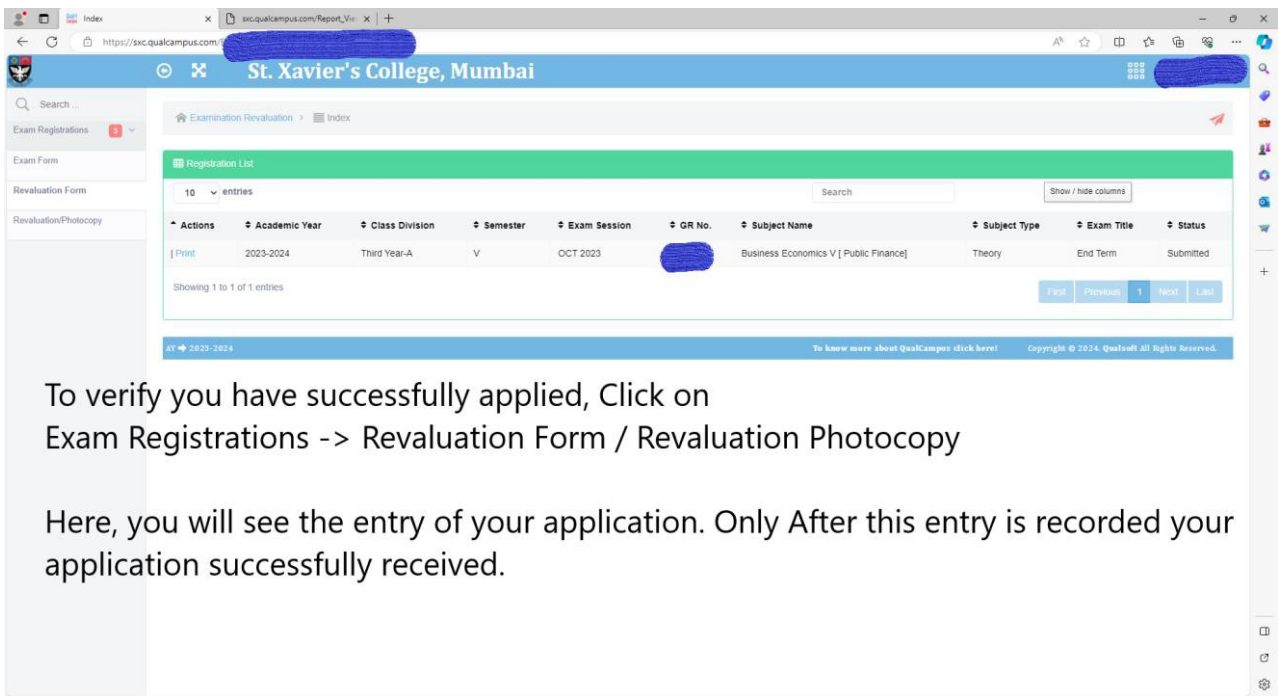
Index

sxc.qualcampus.com/Report_Vie

https://sxc.qualcampus.com/

St. Xavier's College, Mumbai

Search ...

Exam Registrations 3

Exam Form

Revaluation Form

Revaluation/Photocopy

Examination Revaluation > Index

Registration List

10 entries

Search

Show / hide columns

| Actions | Academic Year | Class Division | Semester | Exam Session | GR No. | Subject Name | Subject Type | Exam Title | Status |
|---|---|---|---|---|---|---|---|---|---|
| \| Print | 2023-2024 | Third Year-A | V | OCT 2023 | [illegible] | Business Economics V [ Public Finance] | Theory | End Term | Submitted |

Showing 1 to 1 of 1 entries

First Previous 1 Next Last

AY → 2023-2024

To know more about QualCampus click here!

Copyright © 2024. Qualsoft All Rights Reserved.

To verify you have successfully applied, Click on
Exam Registrations -> Revaluation Form / Revaluation Photocopy

Here, you will see the entry of your application. Only After this entry is recorded your application successfully received.